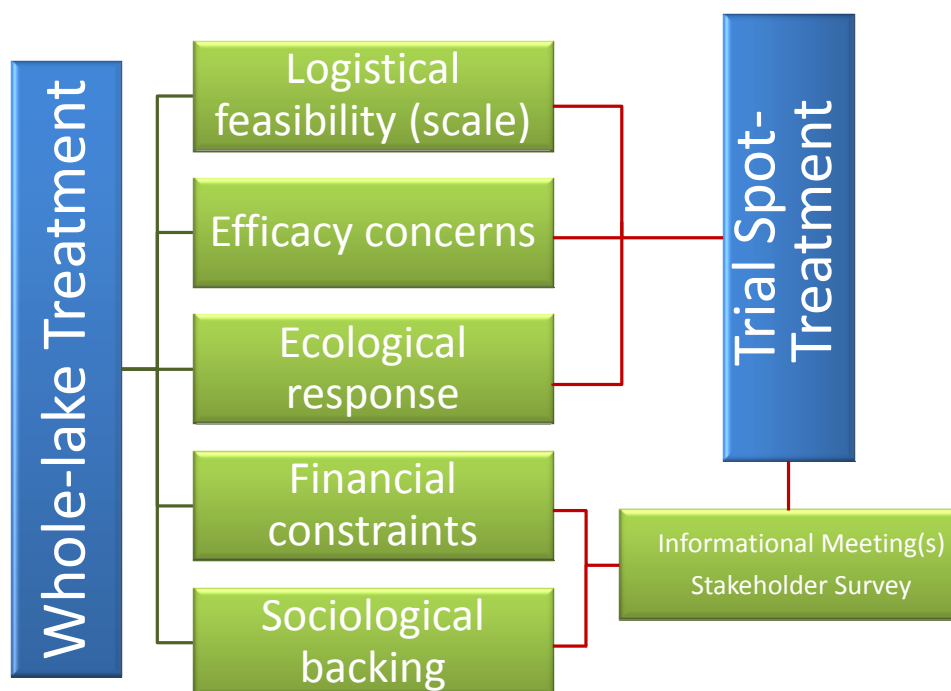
Whole-lake Treatment

Logistical feasibility (scale)

Efficacy concerns

Ecological response

Financial constraints

Sociological backing

Trial Spot-Treatment

Informational Meeting(s)
Stakeholder Survey